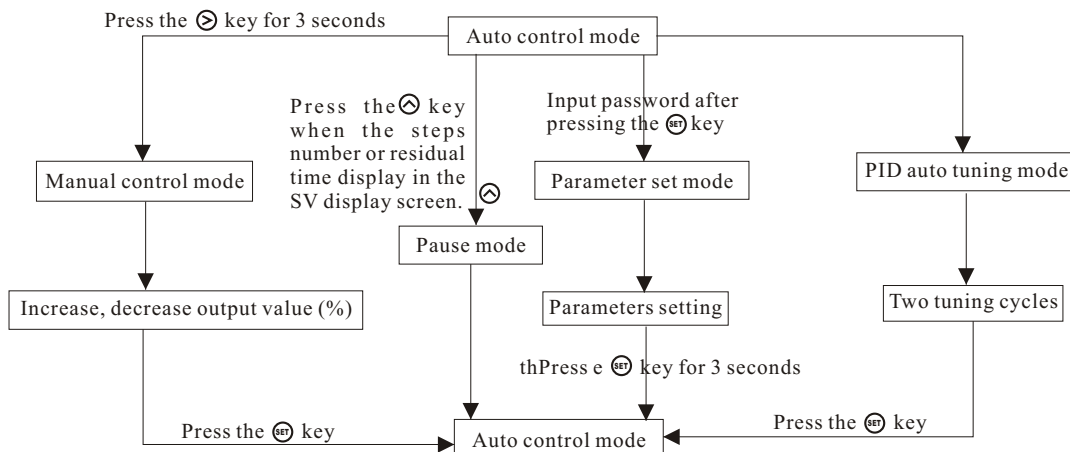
Press the ⊙ key for 3 seconds

Auto control mode

Press the ⊙ key when the steps number or residual time display in the SV display screen.

Input password after pressing the SET key

Manual control mode

Parameter set mode

PID auto tuning mode

⊙

Pause mode

Increase, decrease output value (%)

Parameters setting

Two tuning cycles

thPress e SET key for 3 seconds

Press the SET key

Press the SET key

Auto control mode